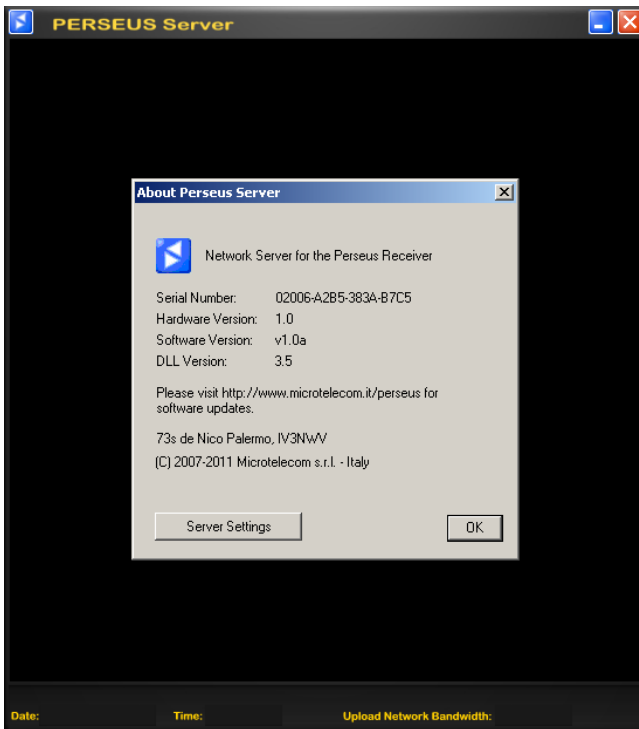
PERSEUS Server

About Perseus Server

Network Server for the Perseus Receiver

| | |
|---|---|
| Serial Number: | 02006-A2B5-383A-B7C5 |
| Hardware Version: | 1.0 |
| Software Version: | v1.0a |
| DLL Version: | 3.5 |

Please visit http://www.microtelecom.it/perseus for software updates.

73s de Nico Palermo, IV3NWV

(C) 2007-2011 Microtelecom s.r.l. - Italy

Server Settings

OK

Date:

Time:

Upload Network Bandwidth: